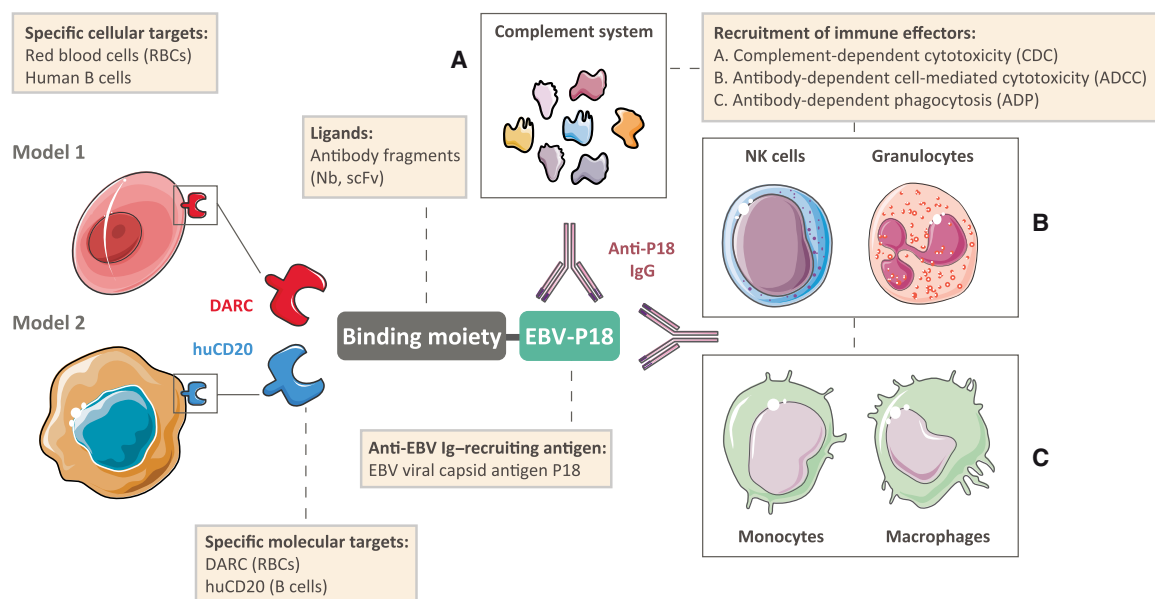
Specific cellular targets:
Red blood cells (RBCs)
Human B cells

Model 1

Model 2

DARC

huCD20

Ligands:
Antibody fragments
(Nb, scFv)

A

Complement system

Recruitment of immune effectors:
A. Complement-dependent cytotoxicity (CDC)
B. Antibody-dependent cell-mediated cytotoxicity (ADCC)
C. Antibody-dependent phagocytosis (ADP)

NK cells

Granulocytes

B

Anti-P18
IgG

Binding moiety

EBV-P18

Anti-EBV Ig–recruiting antigen:
EBV viral capsid antigen P18

C

Monocytes

Macrophages

Specific molecular targets:
DARC (RBCs)
huCD20 (B cells)